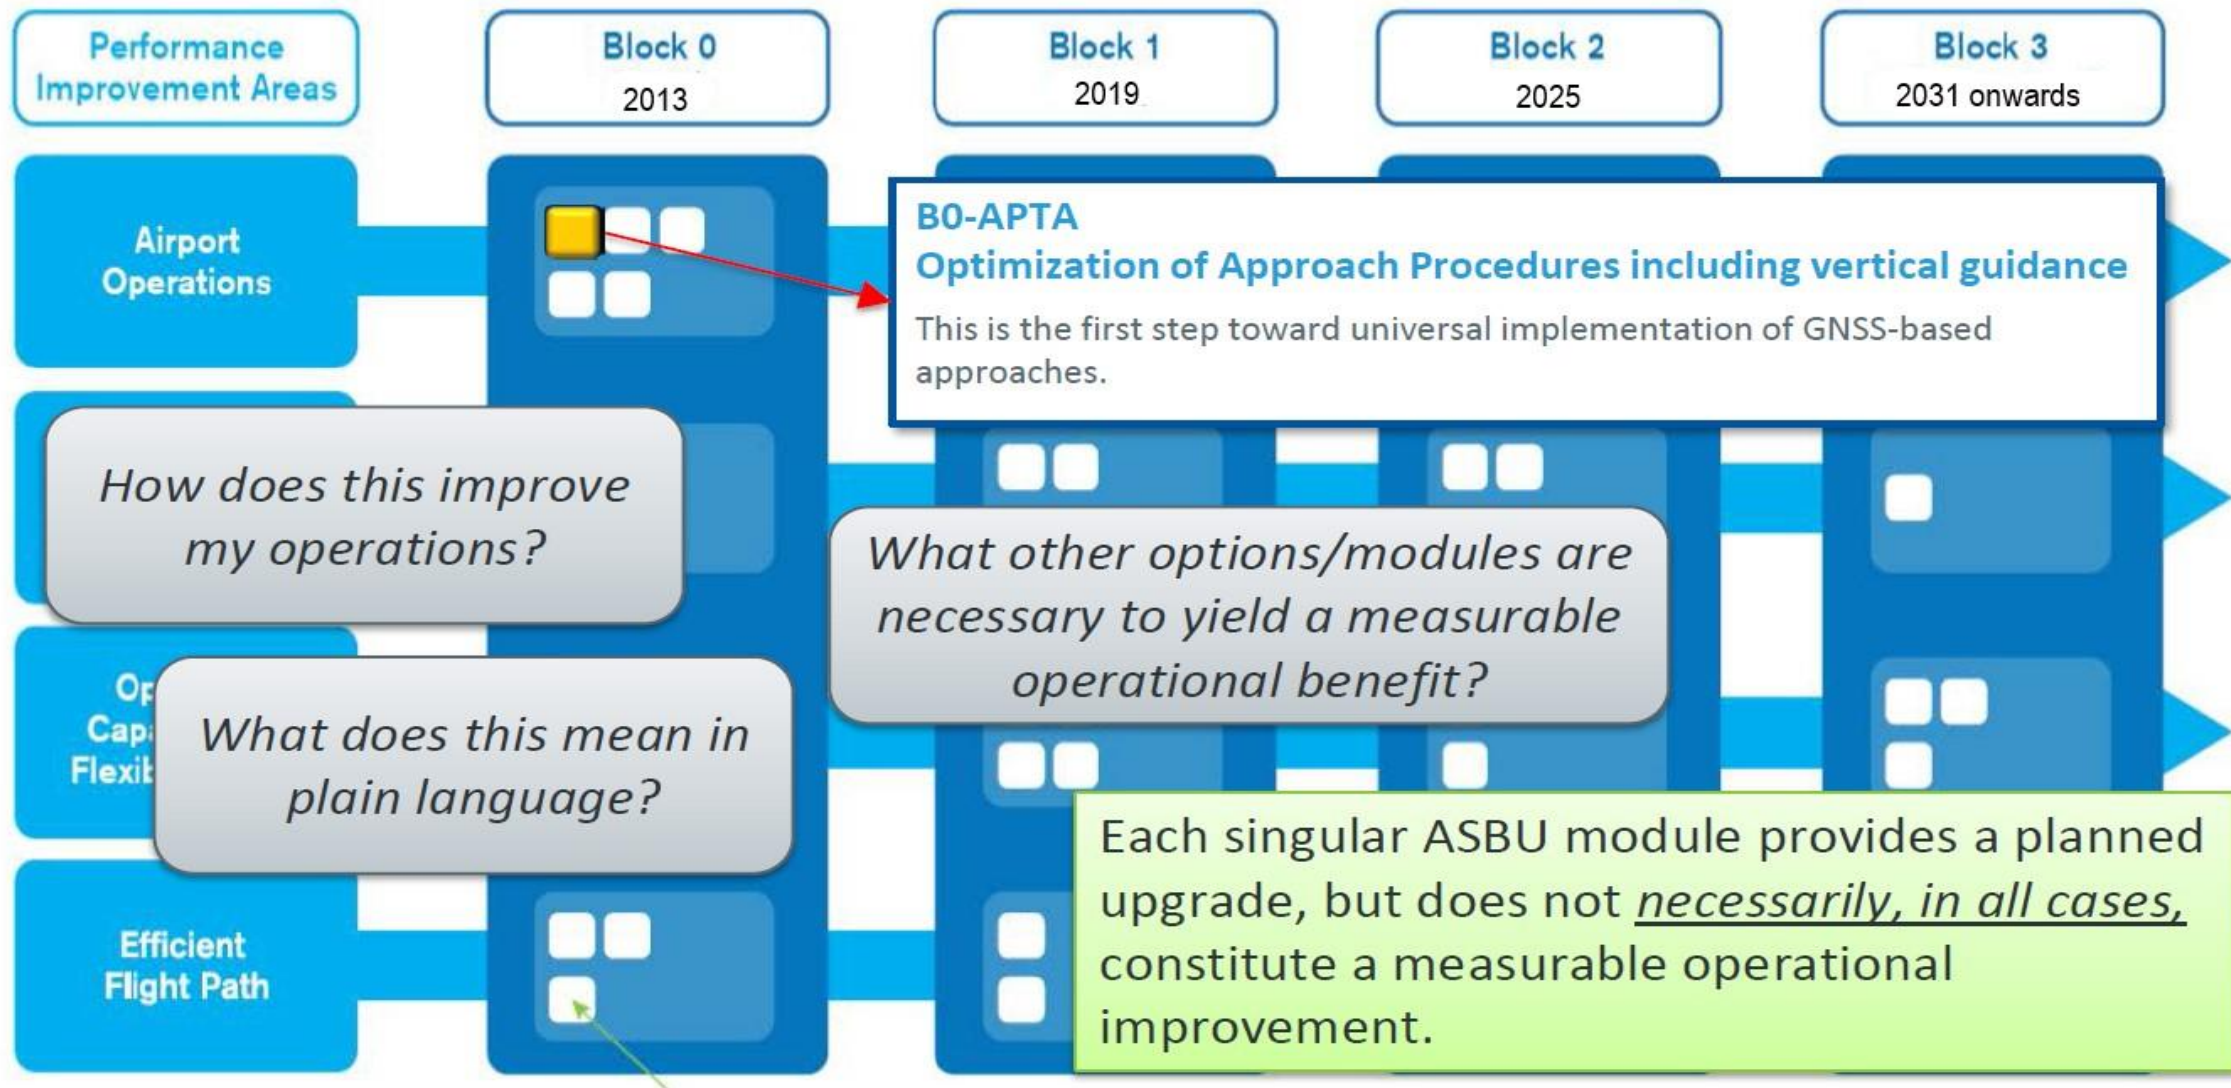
Performance Improvement Areas

Block 0
2013

Block 1
2019

Block 2
2025

Block 3
2031 onwards

Airport Operations

B0-APTA
Optimization of Approach Procedures including vertical guidance

This is the first step toward universal implementation of GNSS-based approaches.

How does this improve my operations?

What other options/modules are necessary to yield a measurable operational benefit?

Op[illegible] Cap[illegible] Flexi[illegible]

What does this mean in plain language?

Efficient Flight Path

Each singular ASBU module provides a planned upgrade, but does not necessarily, in all cases, constitute a measurable operational improvement.